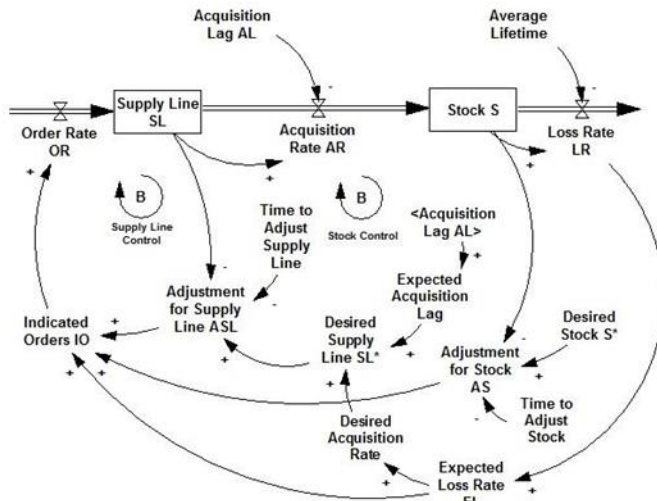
Acquisition Lag AL

Average Lifetime

Supply Line SL

Stock S

Order Rate OR

Acquisition Rate AR

Loss Rate LR

B

Supply Line Control

B

Stock Control

Time to Adjust Supply Line

<Acquisition Lag AL>

Expected Acquisition Lag

Adjustment for Supply Line ASL

Indicated Orders IO

Desired Supply Line SL*

Desired Stock S*

Adjustment for Stock AS

Time to Adjust Stock

Desired Acquisition Rate

Expected Loss Rate EL

+ + + - - + + + - + + + + + - + + + - + + +